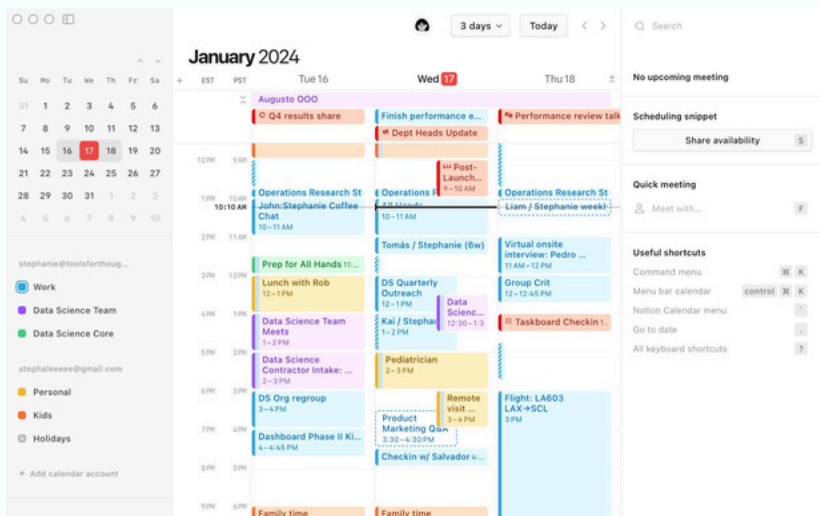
3 days Today

January 2024

| Su | Mo | Tu | We | Th | Fr | Sa |
|---|---|---|---|---|---|---|
| 31 | 1 | 2 | 3 | 4 | 5 | 6 |
| 7 | 8 | 9 | 10 | 11 | 12 | 13 |
| 14 | 15 | 16 | 17 | 18 | 19 | 20 |
| 21 | 22 | 23 | 24 | 25 | 26 | 27 |
| 28 | 29 | 30 | 31 | 1 | 2 | 3 |
| 4 | 5 | 6 | 7 | 8 | 9 | 10 |

stephanie@toolsforthoug...
Work
Data Science Team
Data Science Core

stephaleeeee@gmail.com
Personal
Kids
Holidays

+ Add calendar account

EST PST Tue 16 Wed 17 Thu 18

Augusto OOO
Q4 results share
Finish performance e...
Dept Heads Update
Performance review talk
12 PM 9 AM
Post-Launch... 9–10 AM
1 PM 10 AM 10:10 AM
Operations Research St
John:Stephanie Coffee Chat 10–11 AM
Operations R
All Hands 10–11 AM
Operations Research St
Liam / Stephanie weekl
2 PM 11 AM
Tomás / Stephanie (6w)
Virtual onsite interview: Pedro ... 11 AM–12 PM
Prep for All Hands 11:...
3 PM 12 PM
Lunch with Rob 12–1 PM
DS Quarterly Outreach 12–1 PM
Group Crit 12–12:45 PM
Data Scienc... 12:30–1:3
4 PM 1 PM
Data Science Team Meets 1–2 PM
Kai / Stephan 1–2 PM
Taskboard Checkin
5 PM 2 PM
Data Science Contractor Intake: ... 2–3 PM
Pediatrician 2–3 PM
6 PM 3 PM
DS Org regroup 3–4 PM
Remote visit ... 3–4 PM
Flight: LA603 LAX→SCL 3 PM
7 PM 4 PM
Dashboard Phase II Ki... 4–4:45 PM
Product Marketing Q&A 3:30–4:30 PM
Checkin w/ Salvador 4–...
8 PM 5 PM
9 PM 6 PM
Family time
Family time

Search
No upcoming meeting
Scheduling snippet
Share availability S
Quick meeting
Meet with... F
Useful shortcuts
Command menu ⌘ K
Menu bar calendar control ⌘ K
Notion Calendar menu
Go to date .
All keyboard shortcuts ?